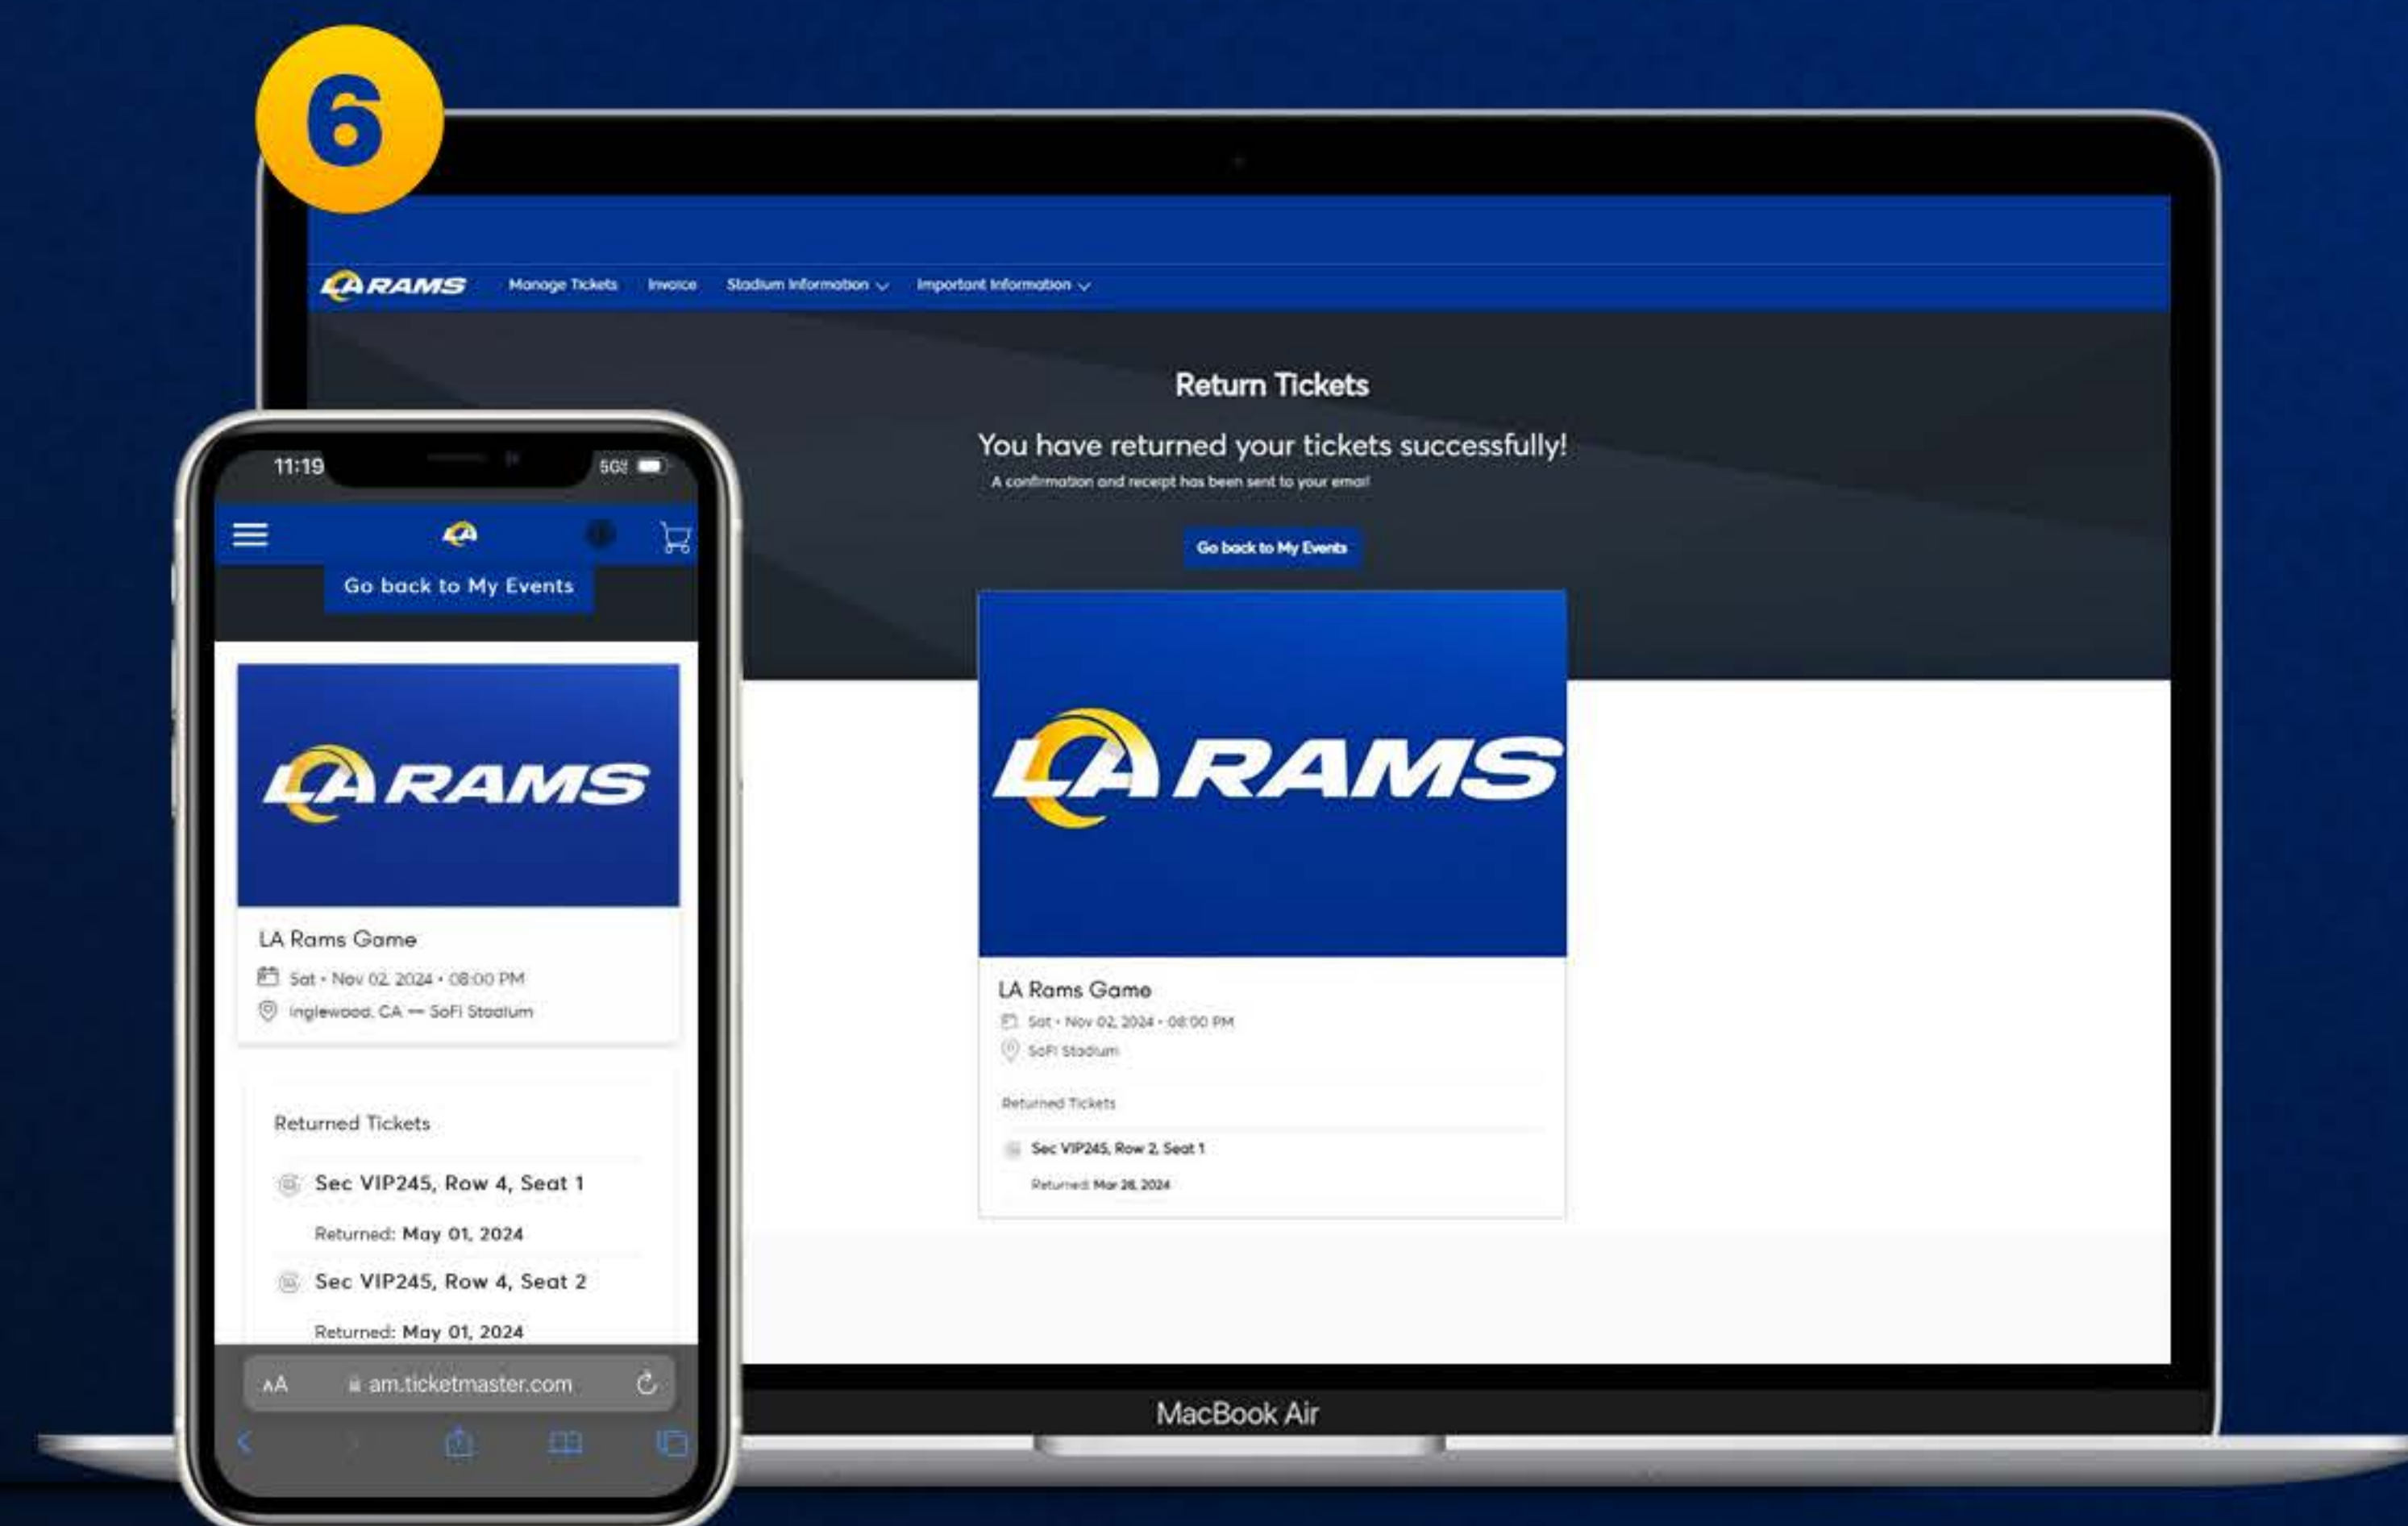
6

LA RAMS Manage Tickets Invoice Stadium Information Important Information

Return Tickets

You have returned your tickets successfully!

A confirmation and receipt has been sent to your email

Go back to My Events

LA RAMS

LA Rams Game

Sat • Nov 02, 2024 • 08:00 PM

SoFi Stadium

Returned Tickets

Sec VIP245, Row 2, Seat 1

Returned: Mar 28, 2024

MacBook Air

11:19

5G

Go back to My Events

LA RAMS

LA Rams Game

Sat • Nov 02, 2024 • 08:00 PM

Inglewood, CA — SoFi Stadium

Returned Tickets

Sec VIP245, Row 4, Seat 1

Returned: May 01, 2024

Sec VIP245, Row 4, Seat 2

Returned: May 01, 2024

AA am.ticketmaster.com